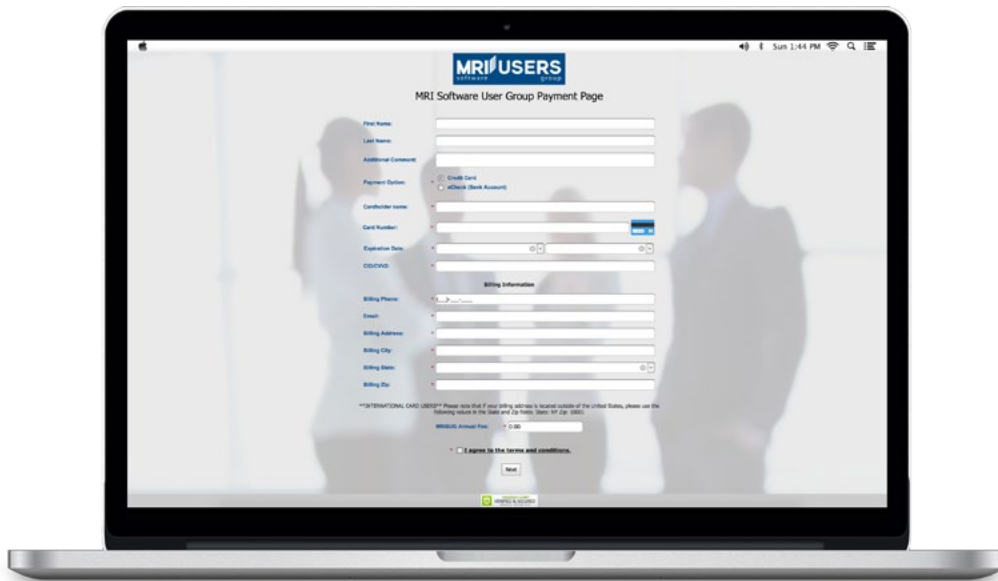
Sun 1:44 PM

MRI USERS
software group

MRI Software User Group Payment Page

First Name:

Last Name:

Additional Comment:

Payment Option: * Credit Card
eCheck (Bank Account)

Cardholder name: *

Card Number: *

Expiration Date: *

CID/CVV2: *

Billing Information

Billing Phone: * (___) ___-____

Email: *

Billing Address: *

Billing City: *

Billing State: *

Billing Zip: *

**INTERNATIONAL CARD USERS** Please note that if your billing address is located outside of the United States, please use the following values in the State and Zip fields: State: NY Zip: 10001

MRISUG Annual Fee: * 0.00

* I agree to the terms and conditions.

Next

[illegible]